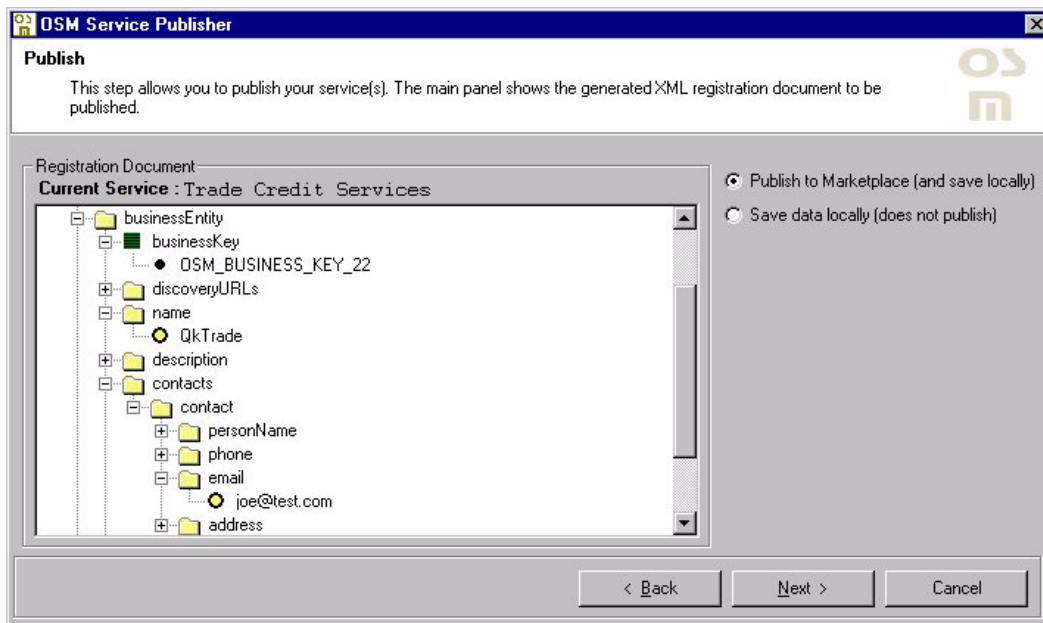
OSM Service Publisher

Publish

This step allows you to publish your service(s). The main panel shows the generated XML registration document to be published.

OS
m

Registration Document

Current Service : Trade Credit Services

businessEntity
businessKey
OSM_BUSINESS_KEY_22
discoveryURLs
name
QkTrade
description
contacts
contact
personName
phone
email
joe@test.com
address

Publish to Marketplace (and save locally)

Save data locally (does not publish)

< Back

Next >

Cancel